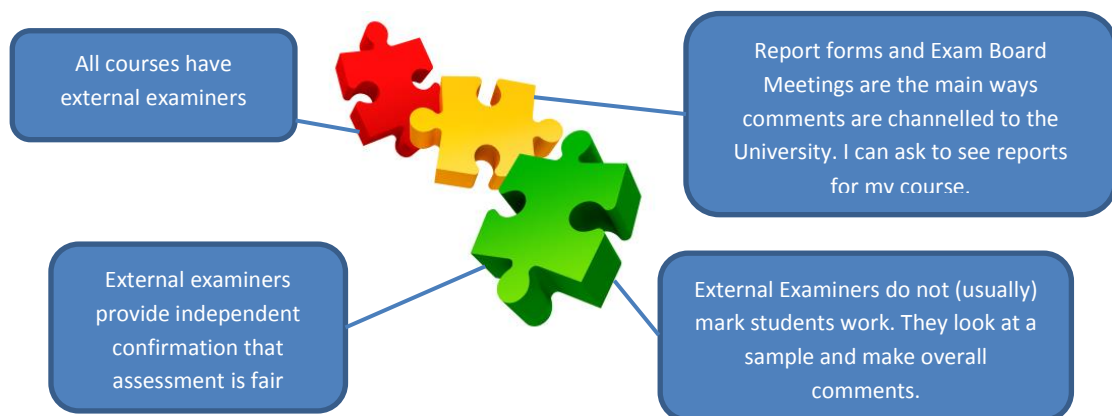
All courses have external examiners

Report forms and Exam Board Meetings are the main ways comments are channelled to the University. I can ask to see reports for my course.

External examiners provide independent confirmation that assessment is fair

External Examiners do not (usually) mark students work. They look at a sample and make overall comments.